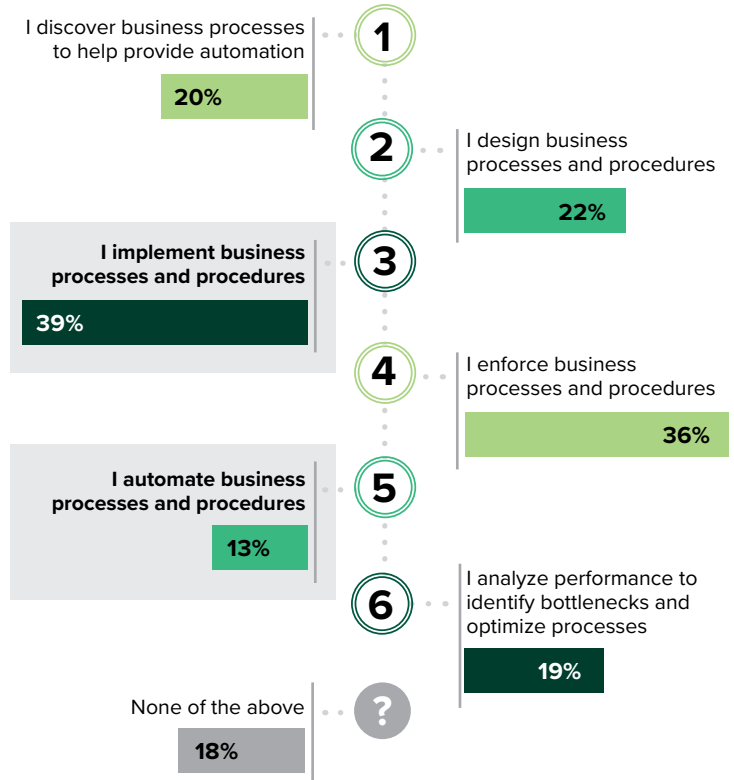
I discover business processes to help provide automation

20%

1

2

I design business processes and procedures

22%

I implement business processes and procedures

39%

3

4

I enforce business processes and procedures

36%

I automate business processes and procedures

13%

5

6

I analyze performance to identify bottlenecks and optimize processes

19%

None of the above

18%

?